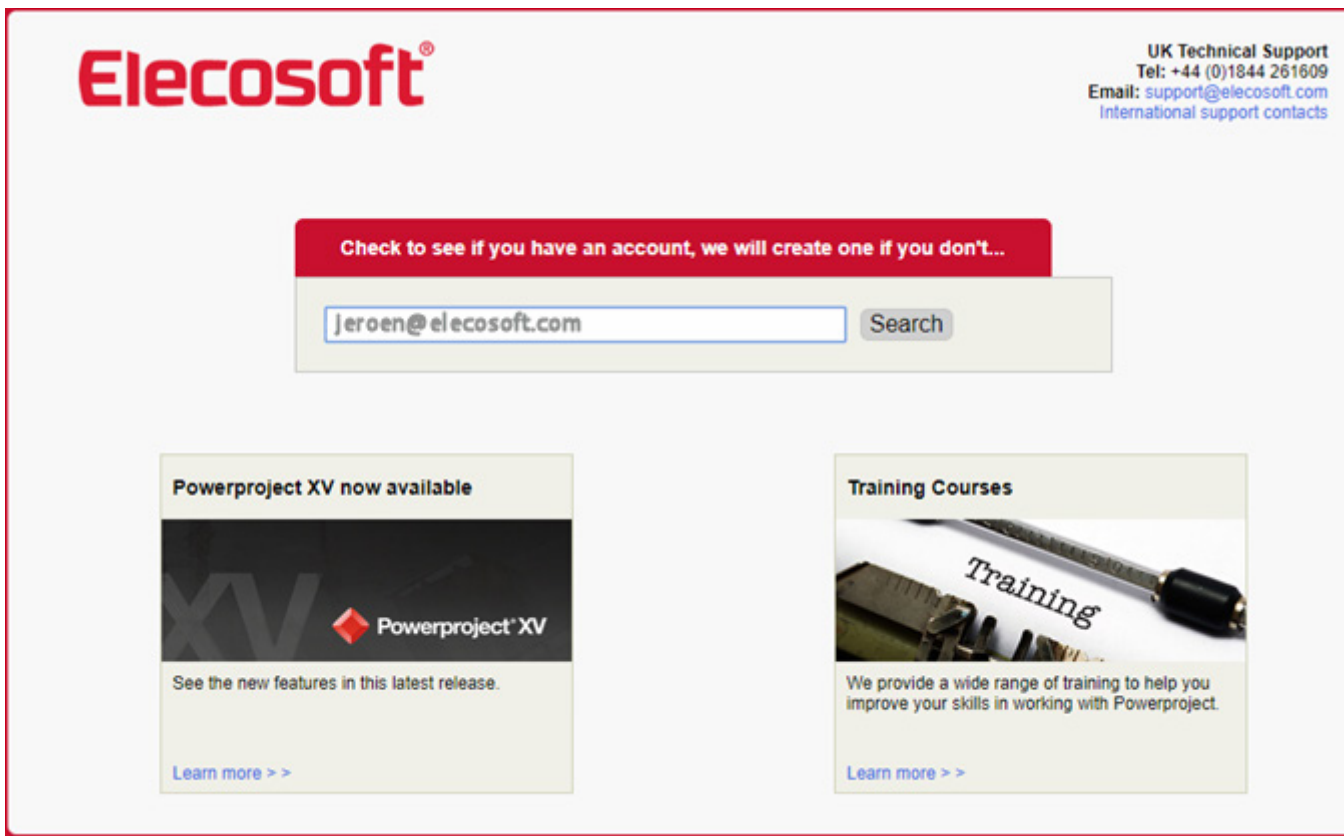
Elecosoft®

UK Technical Support
Tel: +44 (0)1844 261609
Email: support@elecosoft.com
International support contacts

Check to see if you have an account, we will create one if you don't...

jeroen@elecosoft.com

Search

Powerproject XV now available

XV

Powerproject® XV

See the new features in this latest release.

Learn more > >

Training Courses

Training

We provide a wide range of training to help you improve your skills in working with Powerproject.

Learn more > >